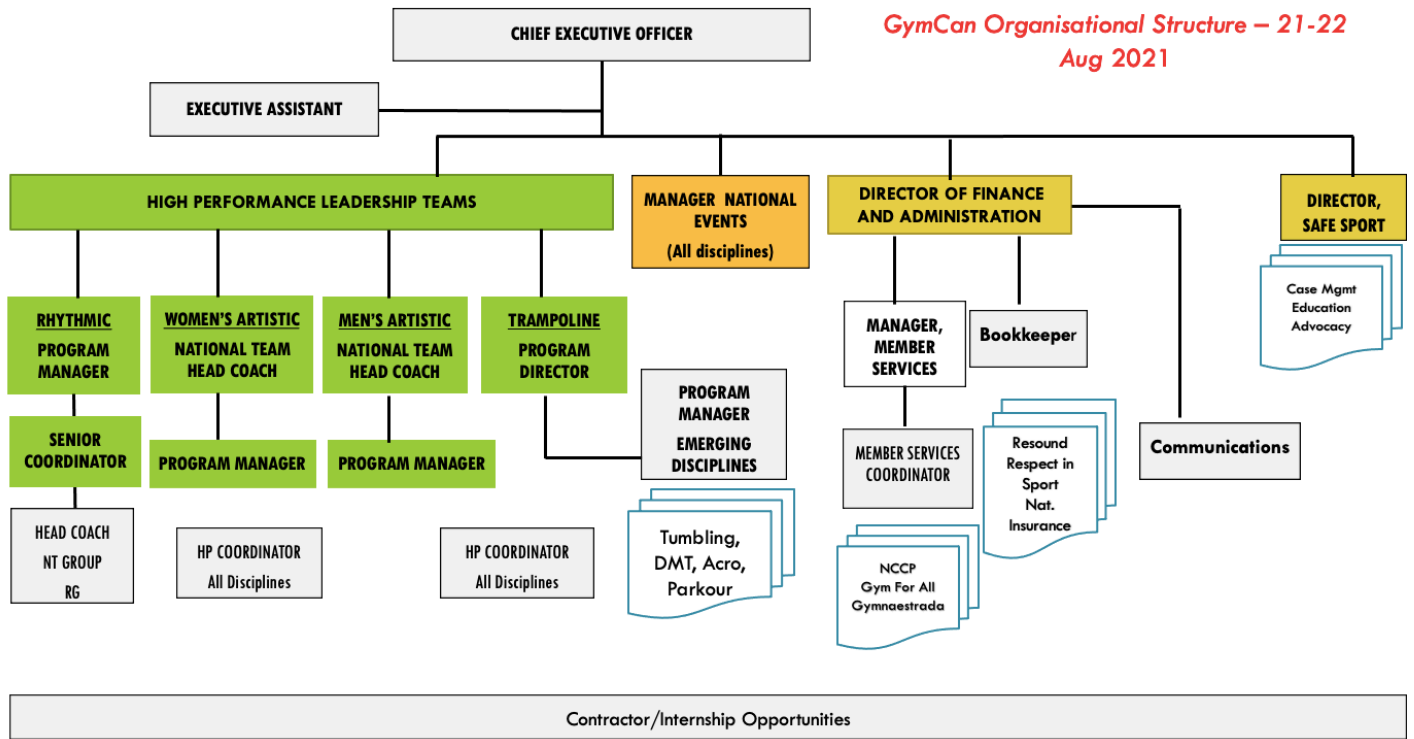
GymCan Organisational Structure – 21-22
Aug 2021

CHIEF EXECUTIVE OFFICER

EXECUTIVE ASSISTANT

HIGH PERFORMANCE LEADERSHIP TEAMS

MANAGER NATIONAL EVENTS
(All disciplines)

DIRECTOR OF FINANCE AND ADMINISTRATION

DIRECTOR, SAFE SPORT

Case Mgmt
Education
Advocacy

RHYTHMIC
PROGRAM MANAGER

WOMEN'S ARTISTIC
NATIONAL TEAM HEAD COACH

MEN'S ARTISTIC
NATIONAL TEAM HEAD COACH

TRAMPOLINE
PROGRAM DIRECTOR

MANAGER, MEMBER SERVICES

Bookkeeper

SENIOR COORDINATOR

PROGRAM MANAGER

PROGRAM MANAGER

PROGRAM MANAGER
EMERGING DISCIPLINES

MEMBER SERVICES COORDINATOR

Resound
Respect in Sport
Nat. Insurance

Communications

HEAD COACH
NT GROUP
RG

HP COORDINATOR
All Disciplines

HP COORDINATOR
All Disciplines

Tumbling, DMT, Acro, Parkour

NCCP
Gym For All
Gymnaestrada

Contractor/Internship Opportunities